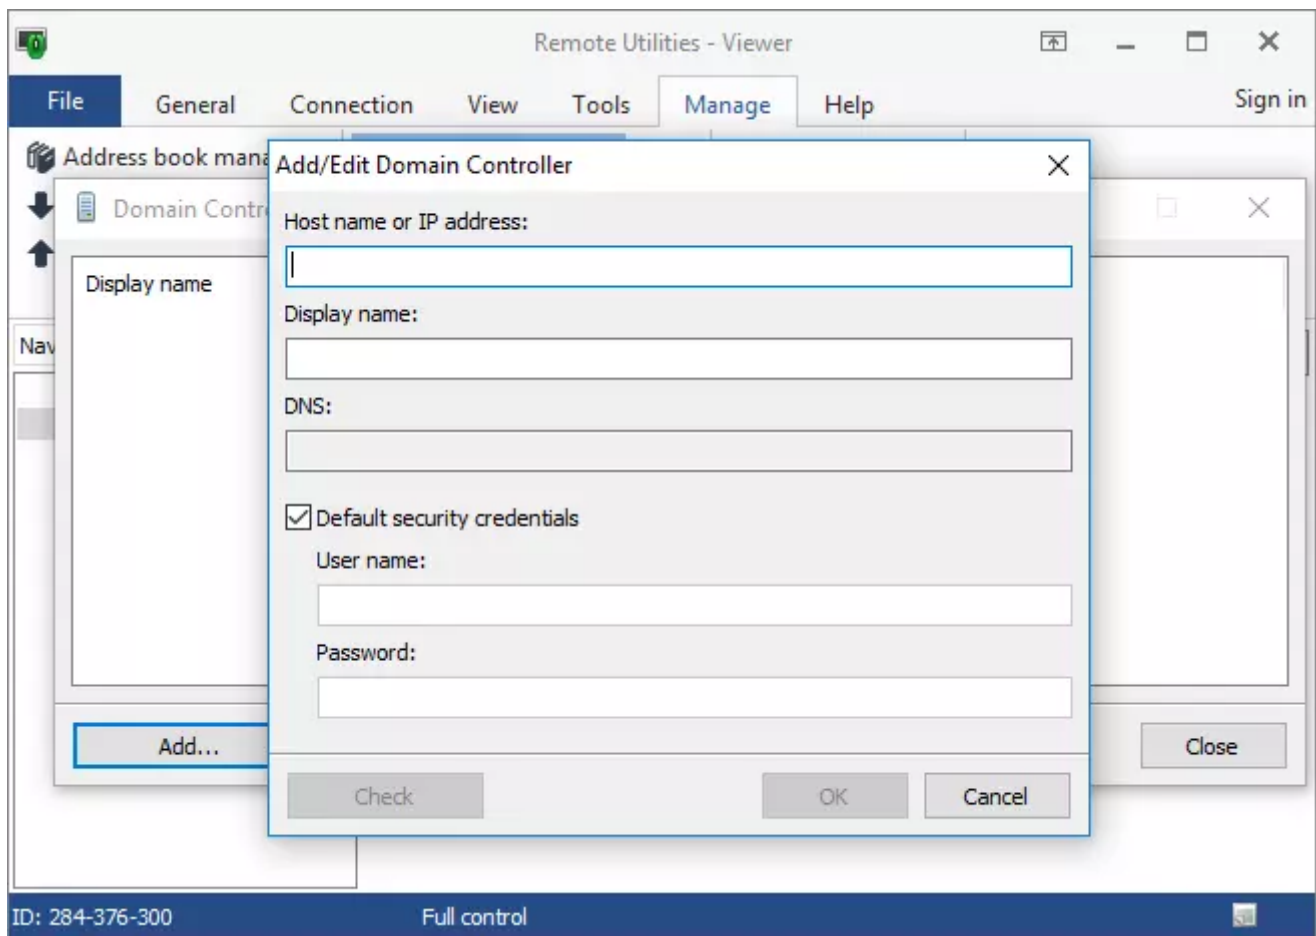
Remote Utilities - Viewer

File General Connection View Tools Manage Help Sign in

Address book mana

Domain Contr

Display name

Nav

Add...

Close

Add/Edit Domain Controller

Host name or IP address:

Display name:

DNS:

Default security credentials

User name:

Password:

Check

OK

Cancel

ID: 284-376-300 Full control